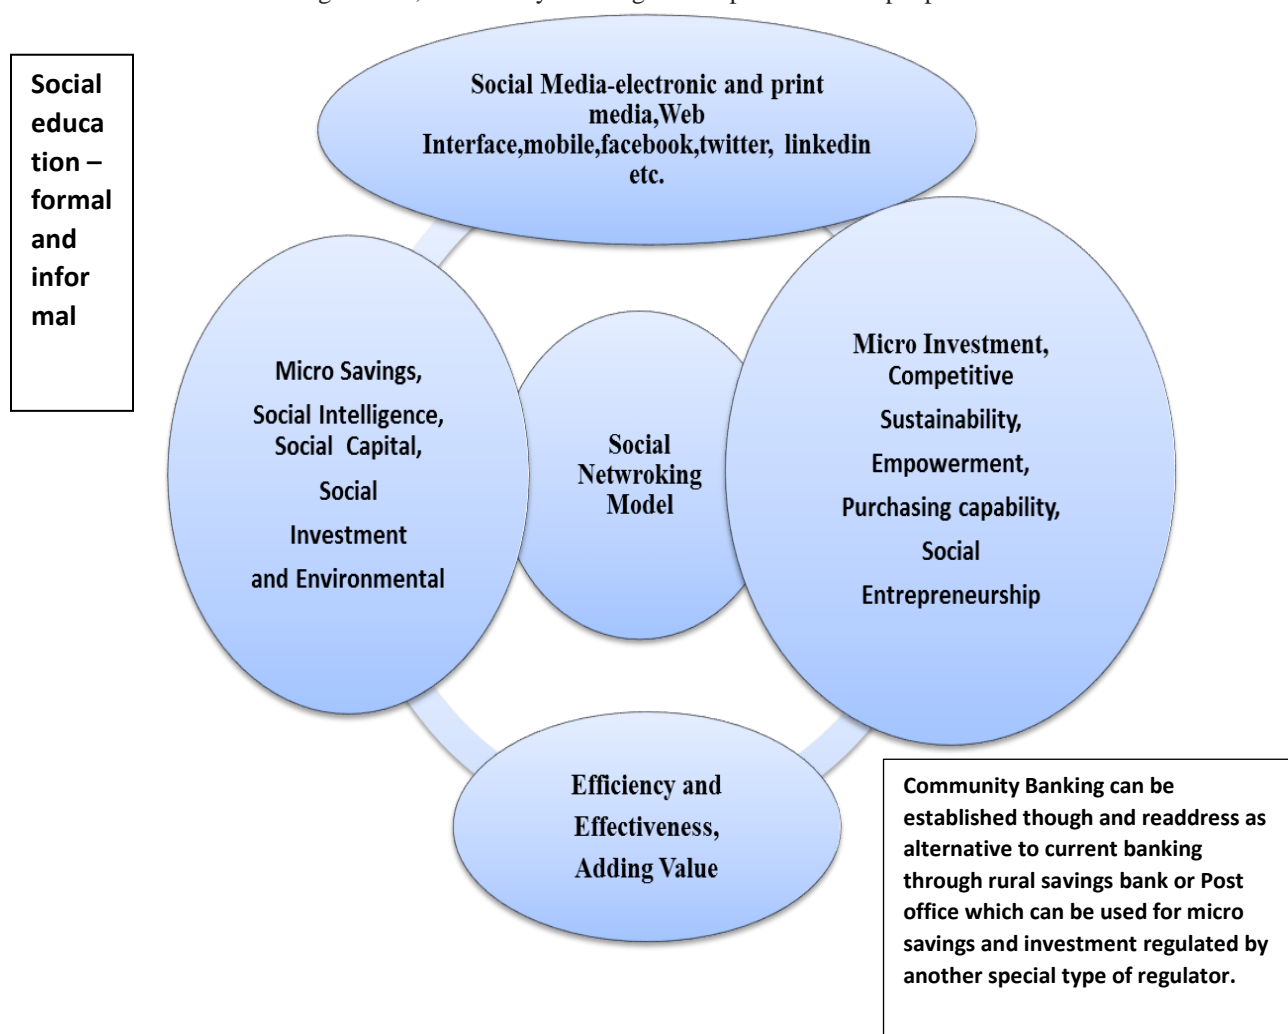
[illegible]

Social education – formal and informal

Social Media-electronic and print media,Web Interface,mobile,facebook,twitter, linkedin etc.

Micro Savings, Social Intelligence, Social Capital, Social Investment and Environmental

Social Netwroking Model

Micro Investment, Competitive Sustainability, Empowerment, Purchasing capability, Social Entrepreneurship

Efficiency and Effectiveness, Adding Value

Community Banking can be established though and readdress as alternative to current banking through rural savings bank or Post office which can be used for micro savings and investment regulated by another special type of regulator.